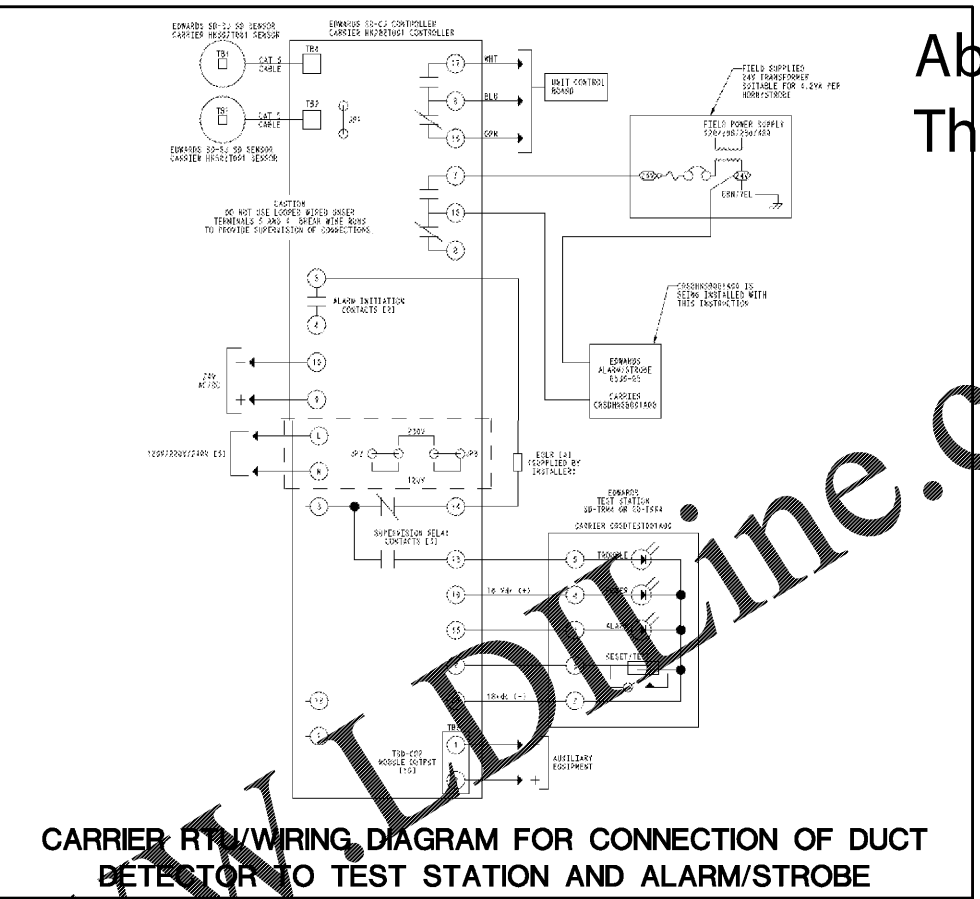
EDWARDS SD-SJ SD SENSOR
CARRIER HKSO2TO01 SENSOR

EDWARDS SD-CJ CONTROLLER
CARRIER HKS02TO01 CONTROLLER

Ab
Th

TB1
CAT 5 CABLE
TB4
TB2
CAT 5 CABLE
TB3
JP1

EDWARDS SD-SJ SD SENSOR
CARRIER HKS02TO01 SENSOR

17 WHT
6 BLU
16 GRN

UNIT CONTROL BOARD

FIELD SUPPLIED 24V TRANSFORMER SUITABLE FOR 4.2VA PER HORN/STROBE

FIELD POWER SUPPLY 120/208/230/480

CAUTION
DO NOT USE LOOPED WIRED UNDER TERMINALS 5 AND 4. BREAK WIRE RUNS TO PROVIDE SUPERVISION OF CONNECTIONS

7
13
8

24V
GND/EL

CRSDHRN001A00 IS BEING INSTALLED WITH THIS INSTRUCTION

5
ALARM INITIATION CONTACTS [2]
4

EDWARDS ALARM/STROBE 6535-G1
CARRIER CRSDHRN001A00

24V AC/DC
10
9

120V/220V/240V [3]
L
N
230V
JP1
JP2
JP3
12V
EOLR [4] (SUPPLIED BY INSTALLER)

3
14

EDWARDS TEST STATION SD-TRM4 OR SD-TRK4
CARRIER CRSDTEST001A00

SUPERVISION RELAY CONTACTS [3]

12
5 TROUBLE
11 18 Vdc (+)
15
RESET/TEST
18 Vdc (-)
2

TB1
TSD-CO2 TROUBLE OUTPUT [1A]
1
AUXILIARY EQUIPMENT
+

CARRIER RTU/WIRING DIAGRAM FOR CONNECTION OF DUCT DETECTOR TO TEST STATION AND ALARM/STROBE

www.LDILine.c